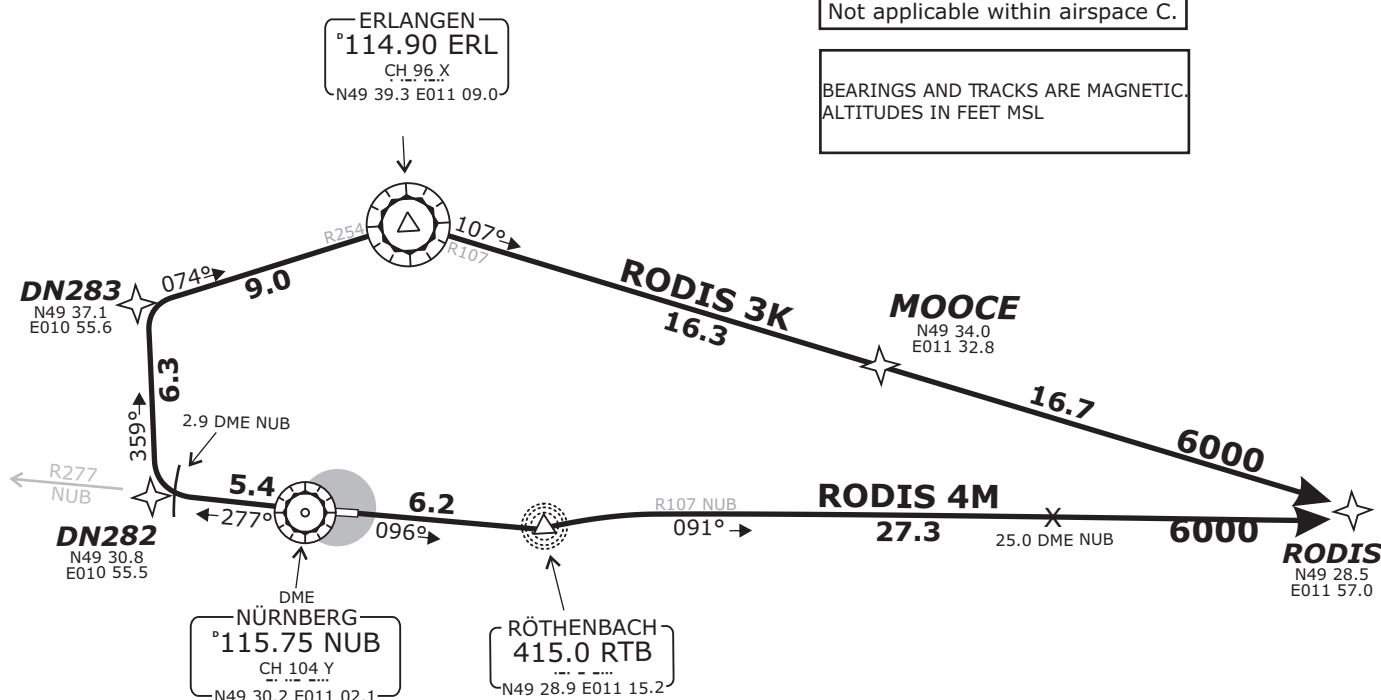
Not applicable within airspace C.

BEARINGS AND TRACKS ARE MAGNETIC. ALTITUDES IN FEET MSL

ERLANGEN
114.90 ERL
CH 96 X
N49 39.3 E011 09.0

R254
107°
R107

RODIS 3K
16.3

MOOCE
N49 34.0
E011 32.8

16.7
6000

074°
9.0

DN283
N49 37.1
E010 55.6

6.3
359°

2.9 DME NUB

R277
NUB

DN282
N49 30.8
E010 55.5

5.4
277°

6.2
096°

R107 NUB
091°

RODIS 4M
27.3

25.0 DME NUB

6000

RODIS
N49 28.5
E011 57.0

DME
NÜRNBERG
115.75 NUB
CH 104 Y
N49 30.2 E011 02.1

RÖTHENBACH
415.0 RTB
N49 28.9 E011 15.2